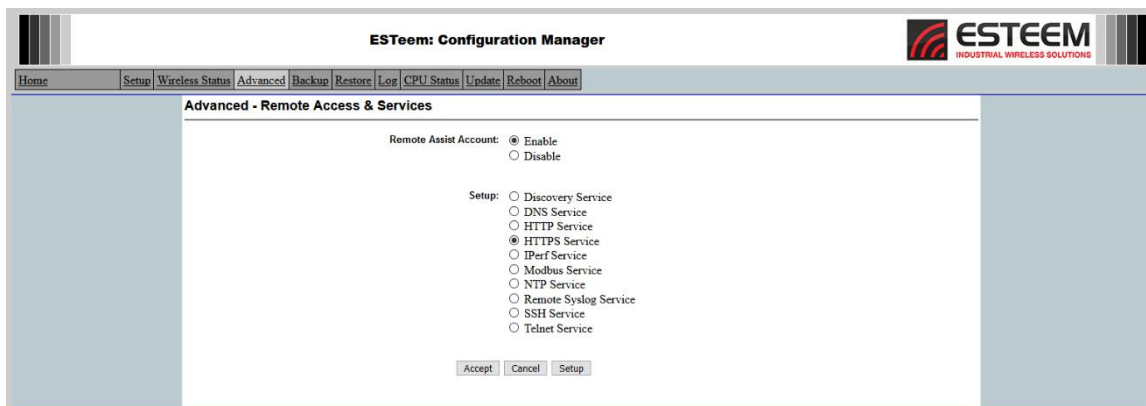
ESTeem: Configuration Manager

ESTEEM
INDUSTRIAL WIRELESS SOLUTIONS

Home | Setup | Wireless Status | Advanced | Backup | Restore | Log | CPU Status | Update | Reboot | About

Advanced - Remote Access & Services

Remote Assist Account: Enable
Disable

Setup: Discovery Service
DNS Service
HTTP Service
HTTPS Service
IPerf Service
Modbus Service
NTP Service
Remote Syslog Service
SSH Service
Telnet Service

Accept Cancel Setup